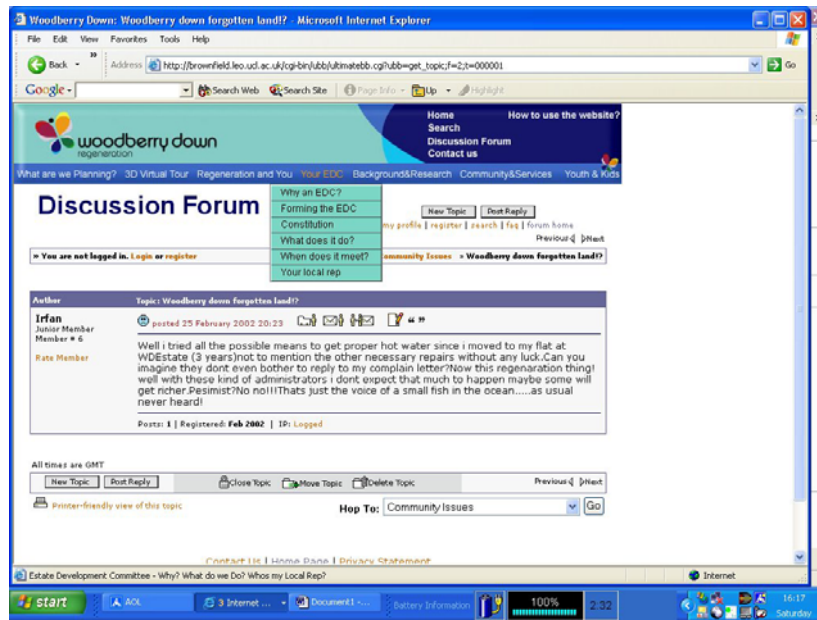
Woodberry Down: Woodberry down forgotten land!? - Microsoft Internet Explorer

File Edit View Favorites Tools Help

Back Address http://brownfield.leo.ucl.ac.uk/cgi-bin/ubb/ultimatebb.cgi?ubb=get_topic;f=2;t=000001 Go

Google Search Web Search Site Page Info Up Highlight

woodberry down regeneration

Home
Search
Discussion Forum
Contact us

How to use the website?

What are we Planning? 3D Virtual Tour Regeneration and You Your EDC Background&Research Community&Services Youth & Kids

Why an EDC?
Forming the EDC
Constitution
What does it do?
When does it meet?
Your local rep

Discussion Forum

New Topic Post Reply

my profile | register | search | faq | forum home

Previous Next

» You are not logged in. Login or register

ommunity Issues » Woodberry down forgotten land!?

| Author | Topic: Woodberry down forgotten land!? |
|---|---|
| Irfan<br>Junior Member<br>Member # 6<br><br>Rate Member | posted 25 February 2002 20:23<br><br>Well i tried all the possible means to get proper hot water since i moved to my flat at WDEstate (3 years)not to mention the other necessary repairs without any luck.Can you imagine they dont even bother to reply to my complain letter?Now this regenaration thing! well with these kind of administrators i dont expect that much to happen maybe some will get richer.Pesimist?No no!!!Thats just the voice of a small fish in the ocean.....as usual never heard!<br><br>Posts: 1 \| Registered: Feb 2002 \| IP: Logged |

All times are GMT

New Topic Post Reply Close Topic Move Topic Delete Topic Previous Next

Printer-friendly view of this topic

Hop To: Community Issues Go

Contact Us | Home Page | Privacy Statement

Estate Development Committee - Why? What do we Do? Whos my Local Rep?

Internet

start AOL 3 Internet ... Document1 - ... Battery Information 100% 2:32 16:17 Saturday